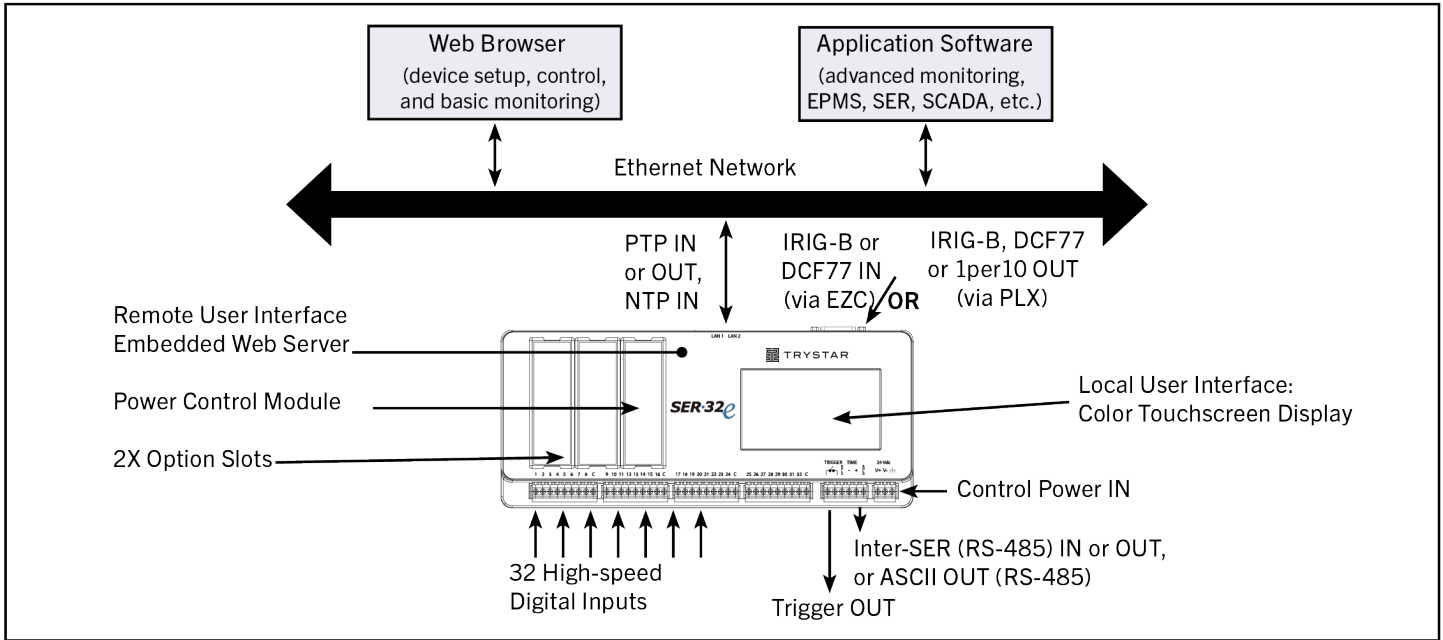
Web Browser
(device setup, control, and basic monitoring)

Application Software
(advanced monitoring, EPMS, SER, SCADA, etc.)

Ethernet Network

PTP IN or OUT, NTP IN

IRIG-B or DCF77 IN (via EZC)

OR

IRIG-B, DCF77 or 1per10 OUT (via PLX)

Remote User Interface Embedded Web Server

LAN 1 LAN 2

TRYSTAR

Power Control Module

SER·32e

Local User Interface: Color Touchscreen Display

2X Option Slots

1 2 3 4 5 6 7 8 C 9 10 11 12 13 14 15 16 C 17 18 19 20 21 22 23 24 C 25 26 27 28 29 30 31 32 C

TRIGGER TIME 24 Vdc V+ V-

Control Power IN

Inter-SER (RS-485) IN or OUT, or ASCII OUT (RS-485)

32 High-speed Digital Inputs

Trigger OUT